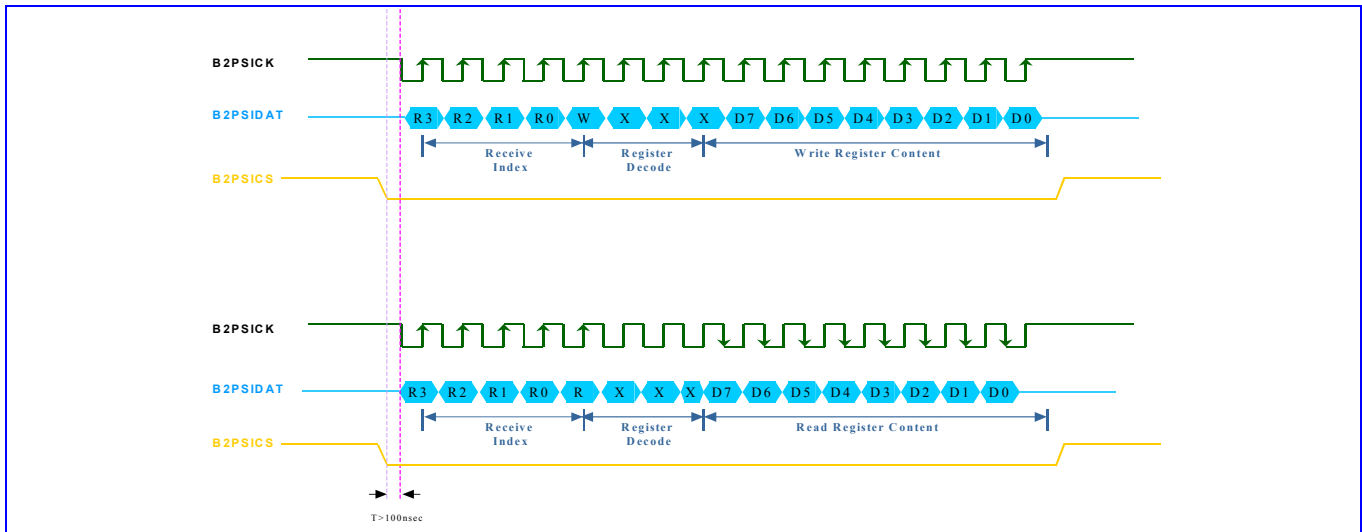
B2PSICK

B2PSIDAT

R3 R2 R1 R0 W X X X D7 D6 D5 D4 D3 D2 D1 D0

Receive Index

Register Decode

Write Register Content

B2PSICS

B2PSICK

B2PSIDAT

R3 R2 R1 R0 R X X X D7 D6 D5 D4 D3 D2 D1 D0

Receive Index

Register Decode

Read Register Content

B2PSICS

T>100nsec